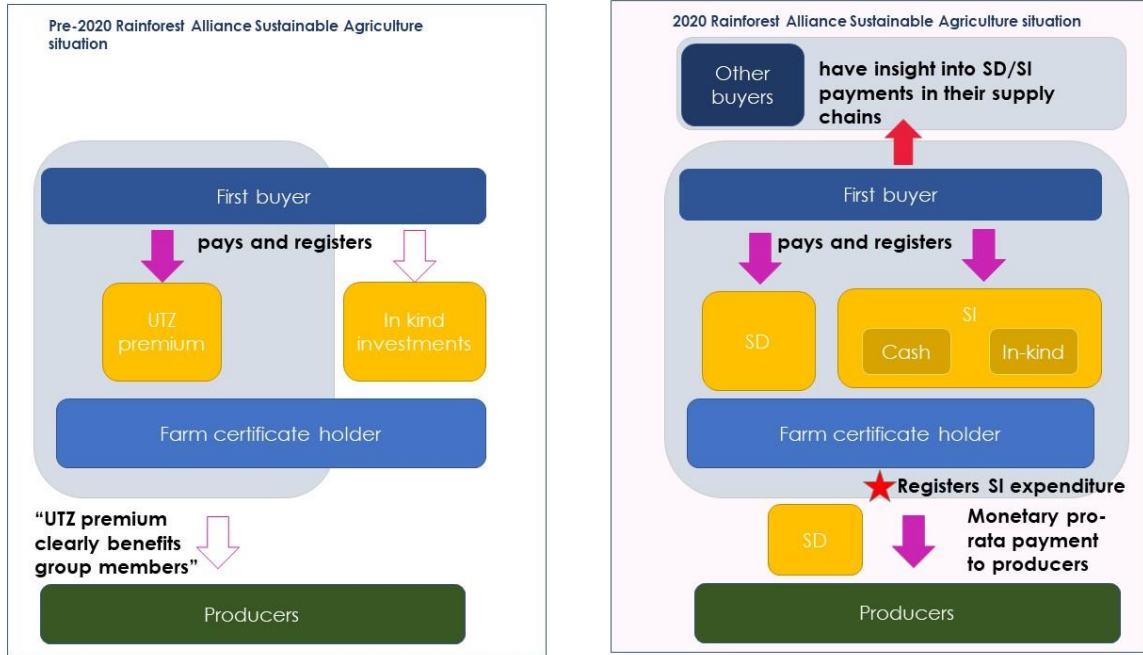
Pre-2020 Rainforest Alliance Sustainable Agriculture situation

First buyer

pays and registers

UTZ premium

In kind investments

Farm certificate holder

"UTZ premium clearly benefits group members"

Producers

2020 Rainforest Alliance Sustainable Agriculture situation

Other buyers

have insight into SD/SI payments in their supply chains

First buyer

pays and registers

SD

SI

Cash

In-kind

Farm certificate holder

Registers SI expenditure

SD

Monetary pro-rata payment to producers

Producers